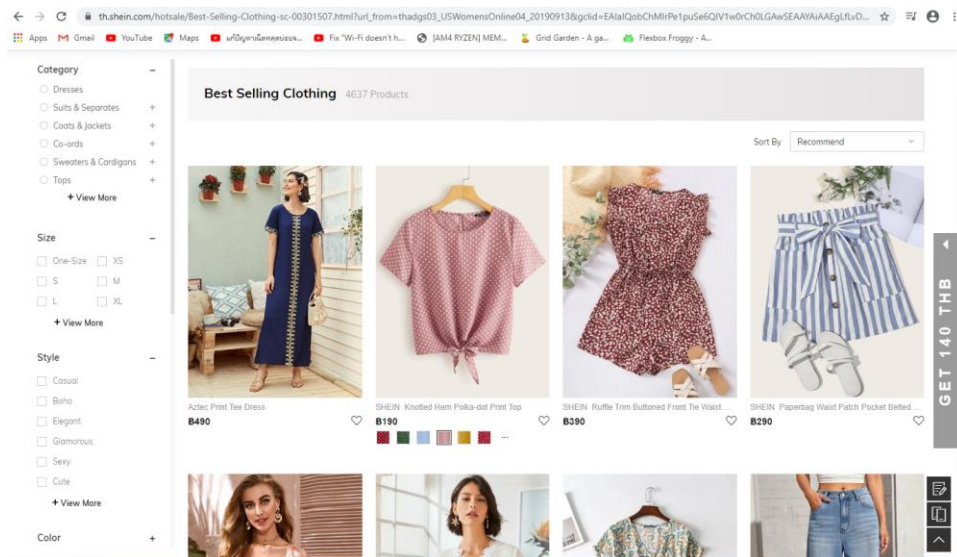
th.shein.com/hotsale/Best-Selling-Clothing-sc-00301507.html?url_from=thadgs03_USWomensOnline04_20190913&gclid=EAIaIQobChMIrPe1puSe6QIV1w0rCh0LGAwSEAAYAiAAEgLfLvD...

Apps Gmail YouTube Maps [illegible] Fix "Wi-Fi doesn't h... [AM4 RYZEN] MEM... Grid Garden - A ga... Flexbox Froggy - A...

Category –
Dresses
Suits & Separates +
Coats & Jackets +
Co-ords +
Sweaters & Cardigans +
Tops +
+ View More

Size –
One-Size XS
S M
L XL
+ View More

Style –
Casual
Boho
Elegant
Glamorous
Sexy
Cute
+ View More

Color +

Best Selling Clothing 4637 Products

Sort By Recommend

Aztec Print Tee Dress
B490

SHEIN Knotted Hem Polka-dot Print Top
B190

SHEIN Ruffle Trim Buttoned Front Tie Waist ...
B390

SHEIN Paperbag Waist Patch Pocket Belted ...
B290

GET 140 THB